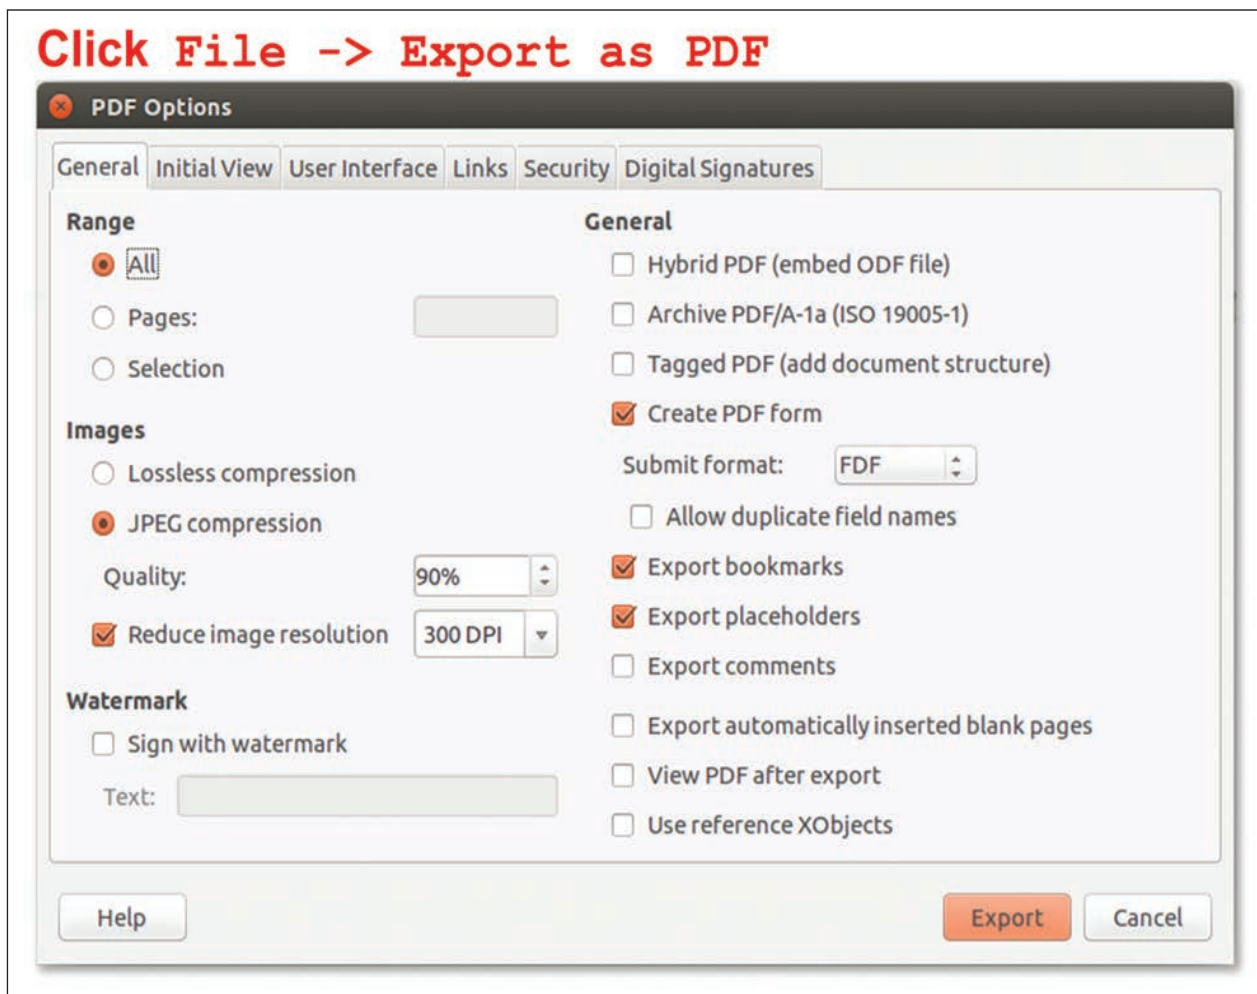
Click File -> Export as PDF

PDF Options

General | Initial View | User Interface | Links | Security | Digital Signatures

Range

All

Pages:

Selection

Images

Lossless compression

JPEG compression

Quality: 90%

Reduce image resolution 300 DPI

Watermark

Sign with watermark

Text:

General

Hybrid PDF (embed ODF file)

Archive PDF/A-1a (ISO 19005-1)

Tagged PDF (add document structure)

Create PDF form

Submit format: FDF

Allow duplicate field names

Export bookmarks

Export placeholders

Export comments

Export automatically inserted blank pages

View PDF after export

Use reference XObjects

Help

Export

Cancel